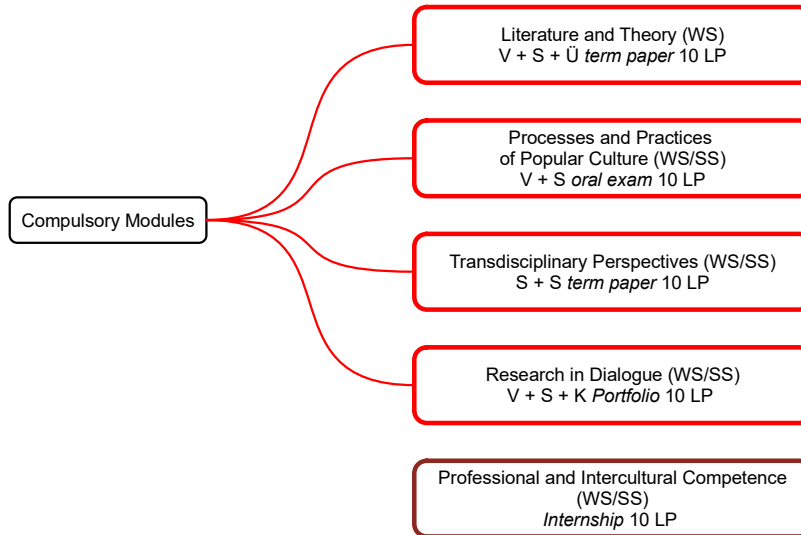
Compulsory Modules

Literature and Theory (WS)
V + S + Ü *term paper* 10 LP

Processes and Practices of Popular Culture (WS/SS)
V + S *oral exam* 10 LP

Transdisciplinary Perspectives (WS/SS)
S + S *term paper* 10 LP

Research in Dialogue (WS/SS)
V + S + K *Portfolio* 10 LP

Professional and Intercultural Competence (WS/SS)
*Internship* 10 LP